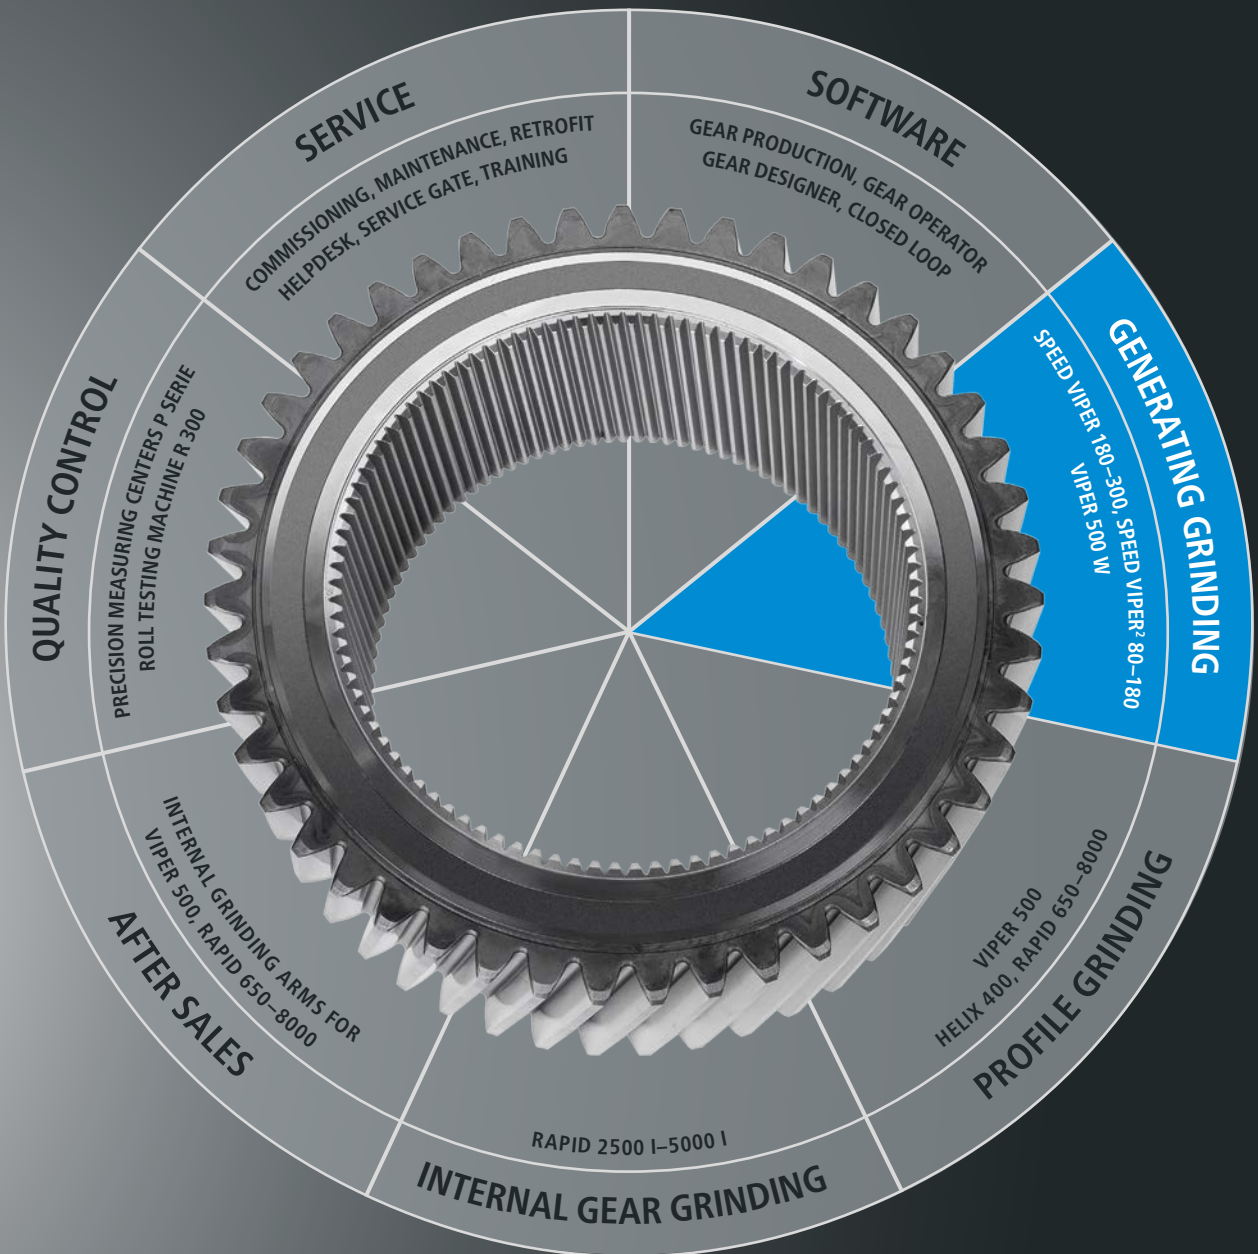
SERVICE
COMMISSIONING, MAINTENANCE, RETROFIT
HELPDESK, SERVICE GATE, TRAINING

SOFTWARE
GEAR PRODUCTION, GEAR OPERATOR
GEAR DESIGNER, CLOSED LOOP

GENERATING GRINDING
SPEED VIPER 180–300, SPEED VIPER² 80–180
VIPER 500 W

PROFILE GRINDING
VIPER 500
HELIX 400, RAPID 650–8000

INTERNAL GEAR GRINDING
RAPID 2500 I–5000 I

AFTER SALES
INTERNAL GRINDING ARMS FOR
VIPER 500, RAPID 650–8000

QUALITY CONTROL
PRECISION MEASURING CENTERS P SERIE
ROLL TESTING MACHINE R 300